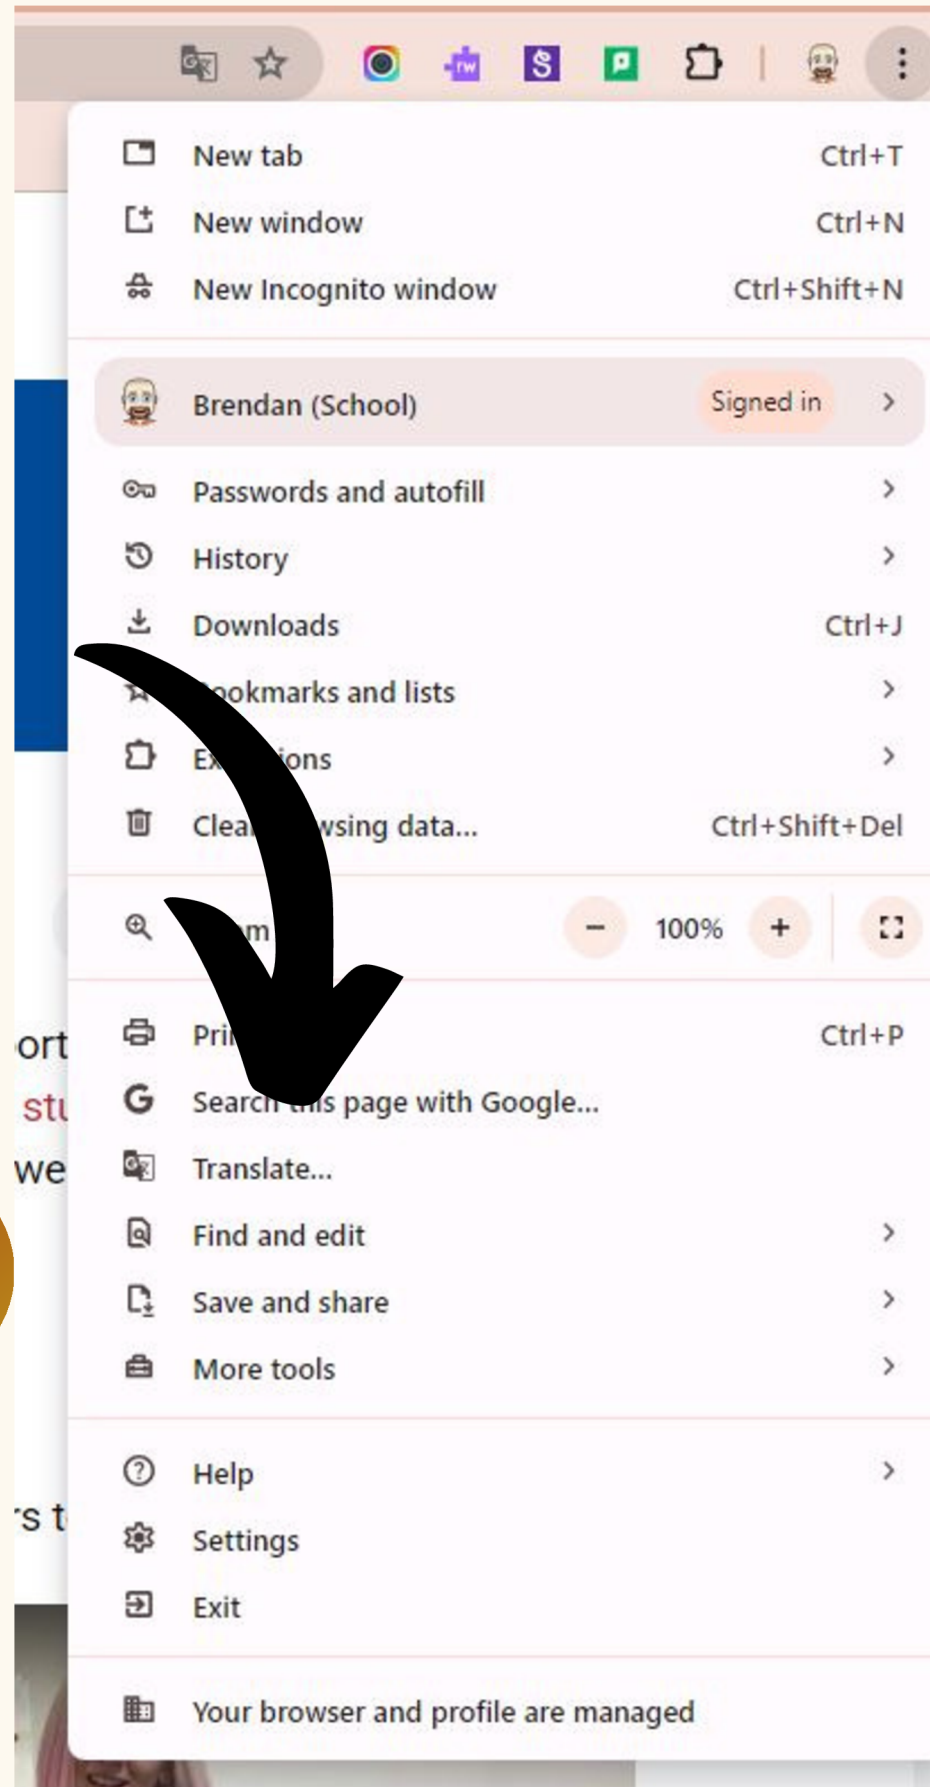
rw

S

New tab Ctrl+T

New window Ctrl+N

New Incognito window Ctrl+Shift+N

Brendan (School) Signed in

Passwords and autofill

History

Downloads Ctrl+J

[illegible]ookmarks and lists

Ex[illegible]ions

Clea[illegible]wsing data... Ctrl+Shift+Del

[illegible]m − 100% +

Pri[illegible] Ctrl+P

Searc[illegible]s page with Google...

Translate...

Find and edit

Save and share

More tools

Help

Settings

Exit

Your browser and profile are managed

ort

stu

we

's t